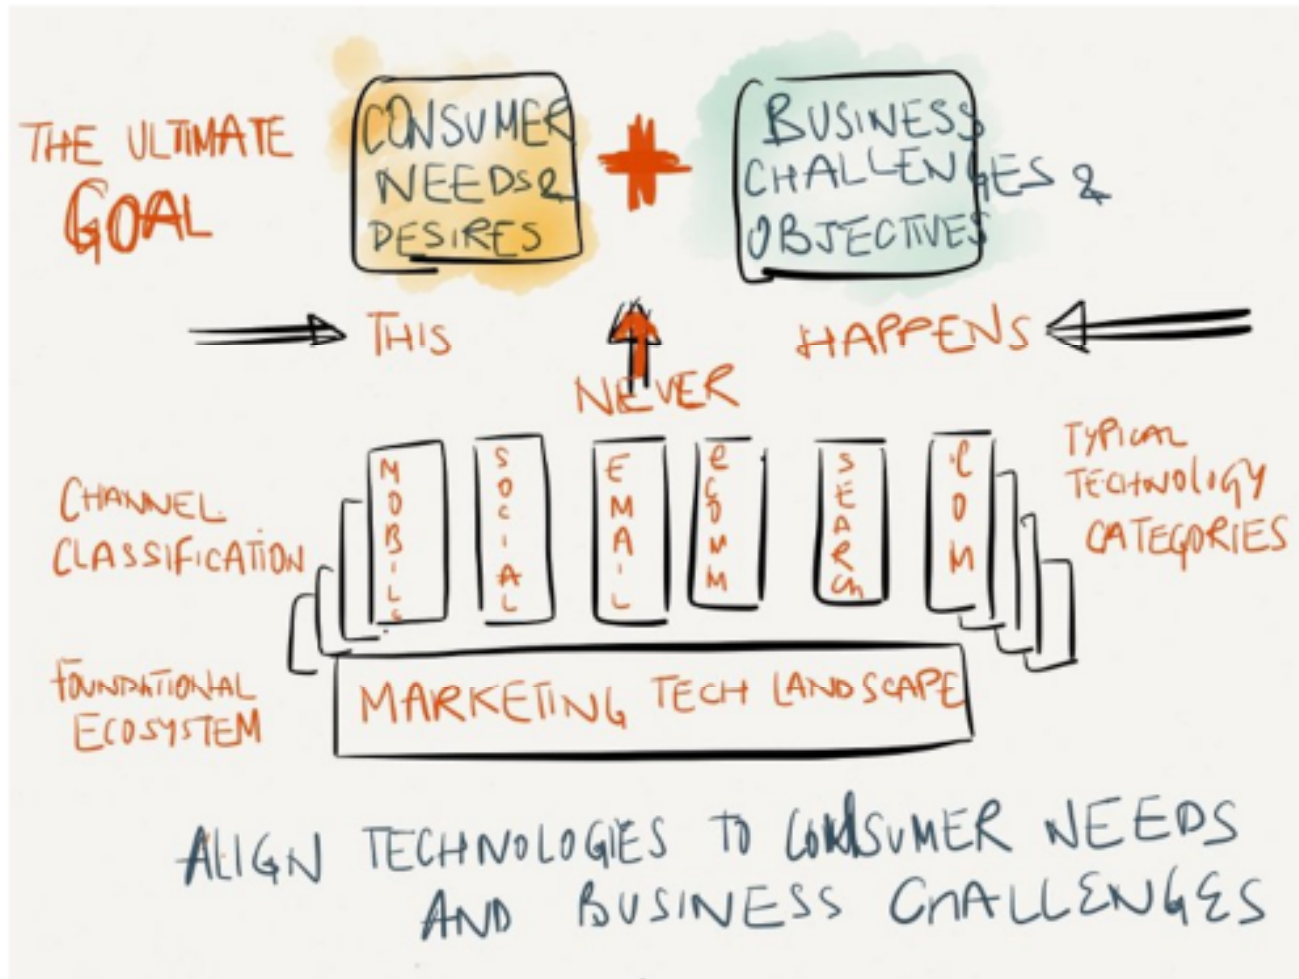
THE ULTIMATE GOAL

CONSUMER NEEDS & DESIRES

+

BUSINESS CHALLENGES & OBJECTIVES

THIS NEVER HAPPENS

CHANNEL CLASSIFICATION

MOBILE

SOCIAL

EMAIL

eCOMM

SEARCH

.COM

TYPICAL TECHNOLOGY CATEGORIES

FOUNDATIONAL ECOSYSTEM

MARKETING TECH LANDSCAPE

ALIGN TECHNOLOGIES TO CONSUMER NEEDS AND BUSINESS CHALLENGES